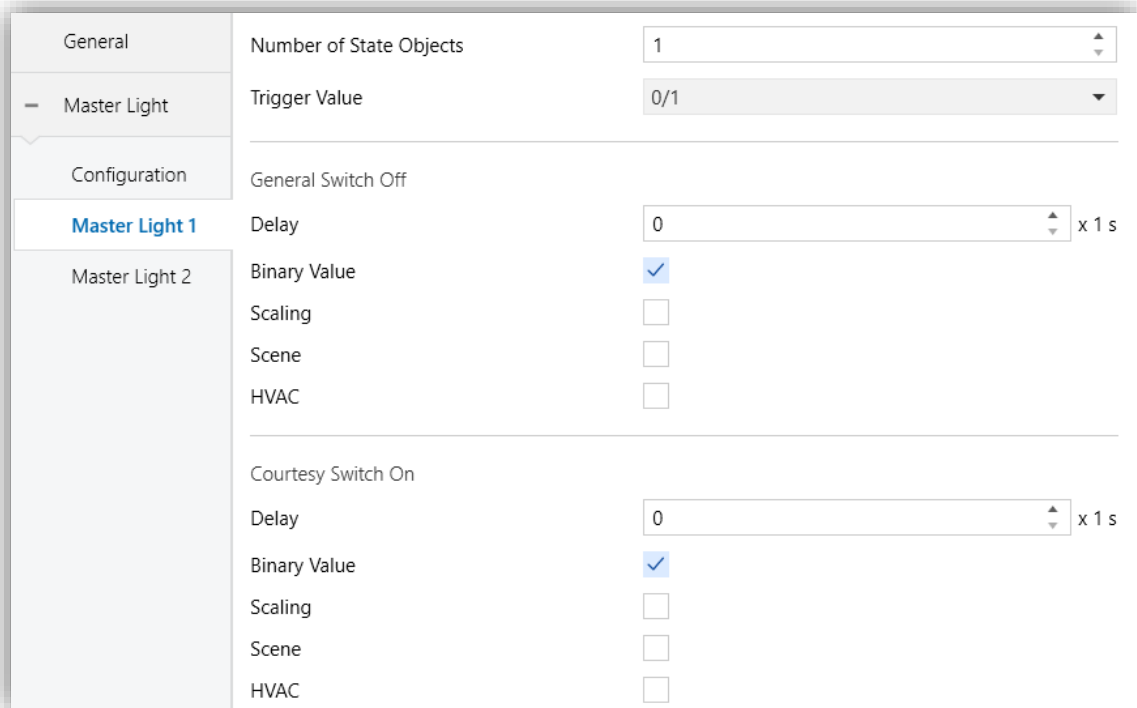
General

– Master Light

Configuration

Master Light 1

Master Light 2

Number of State Objects 1

Trigger Value 0/1

General Switch Off

Delay 0 x 1 s

Binary Value

Scaling

Scene

HVAC

Courtesy Switch On

Delay 0 x 1 s

Binary Value

Scaling

Scene

HVAC